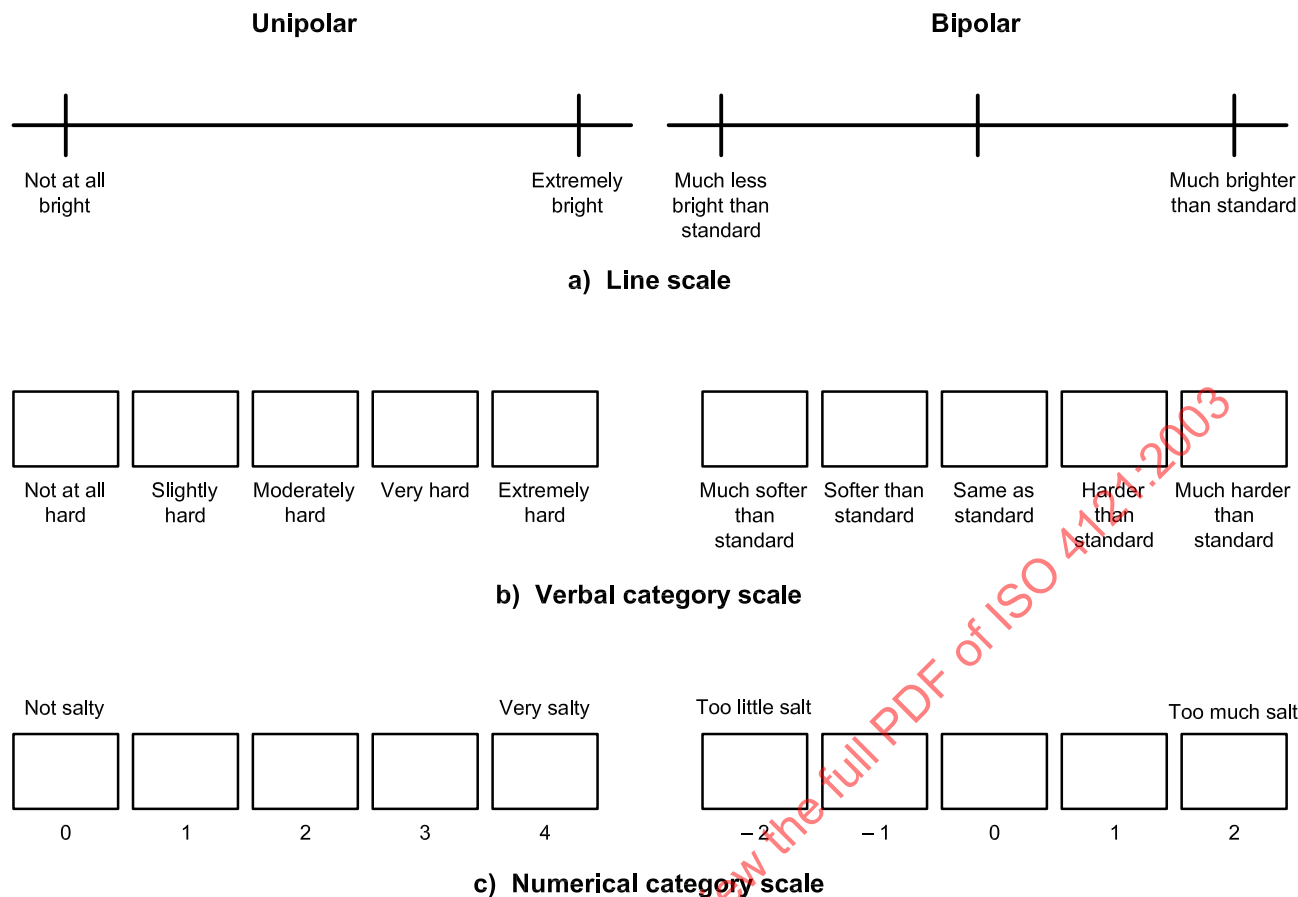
Unipolar

Bipolar

Not at all bright

Extremely bright

Much less bright than standard

Much brighter than standard

a) Line scale

Not at all hard

Slightly hard

Moderately hard

Very hard

Extremely hard

Much softer than standard

Softer than standard

Same as standard

Harder than standard

Much harder than standard

b) Verbal category scale

Not salty

Very salty

Too little salt

Too much salt

0

1

2

3

4

– 2

– 1

0

1

2

c) Numerical category scale

w the full PDF of ISO 4121:2003